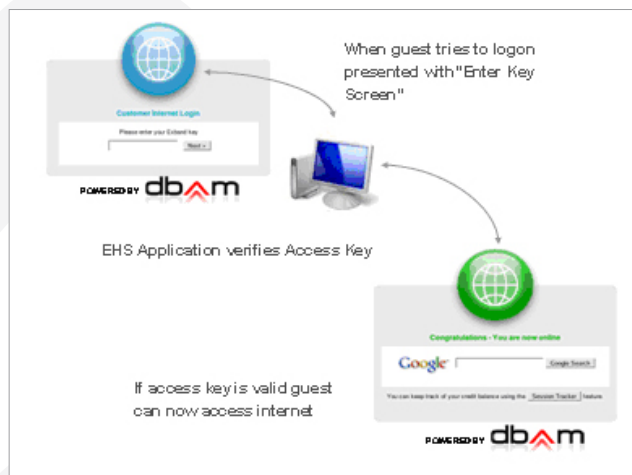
Customer Internet Login

Please enter your Ezband key

Next »

POWERED BY dbam

When guest tries to logon presented with"Enter Key Screen"

EHS Application verifies Access Key

Congratulations - You are now online

Google

Google Search

You can keep track of your credit balance using the Session Tracker feature.

If access key is valid guest can now access internet

POWERED BY dbam